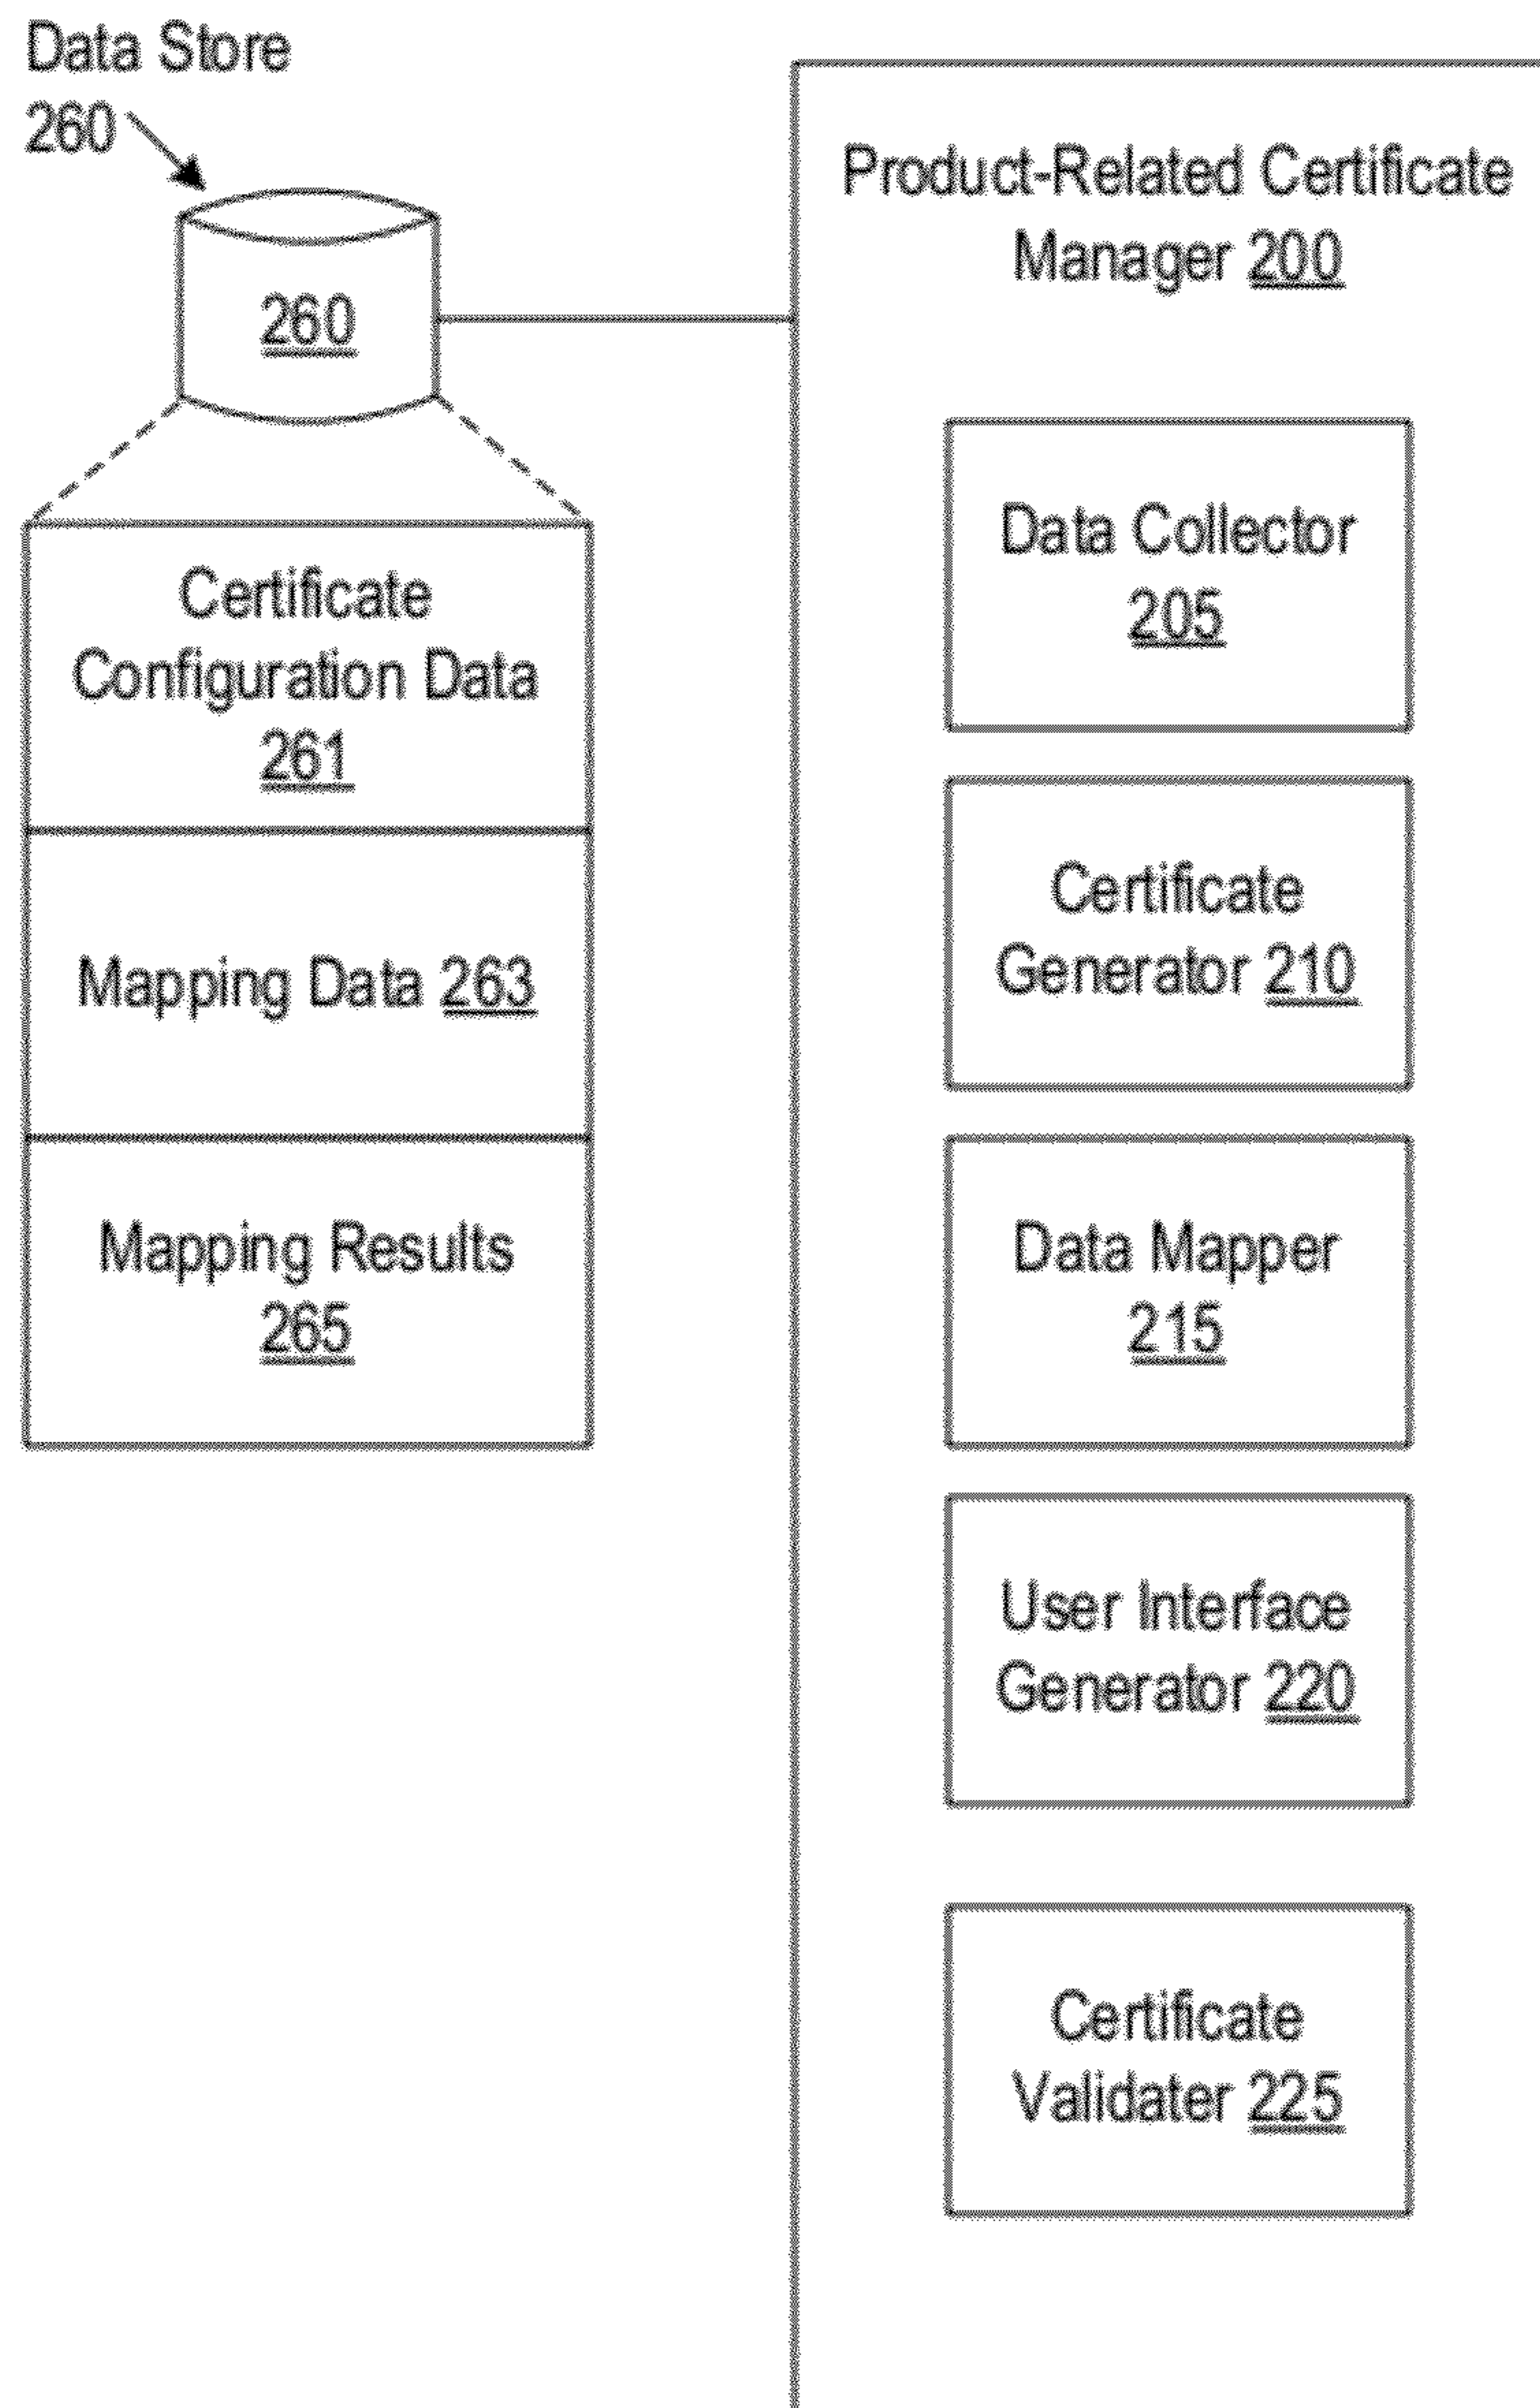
Data Store 260

260

Certificate Configuration Data 261

Mapping Data 263

Mapping Results 265

Product-Related Certificate Manager 200

Data Collector 205

Certificate Generator 210

Data Mapper 215

User Interface Generator 220

Certificate Validater 225